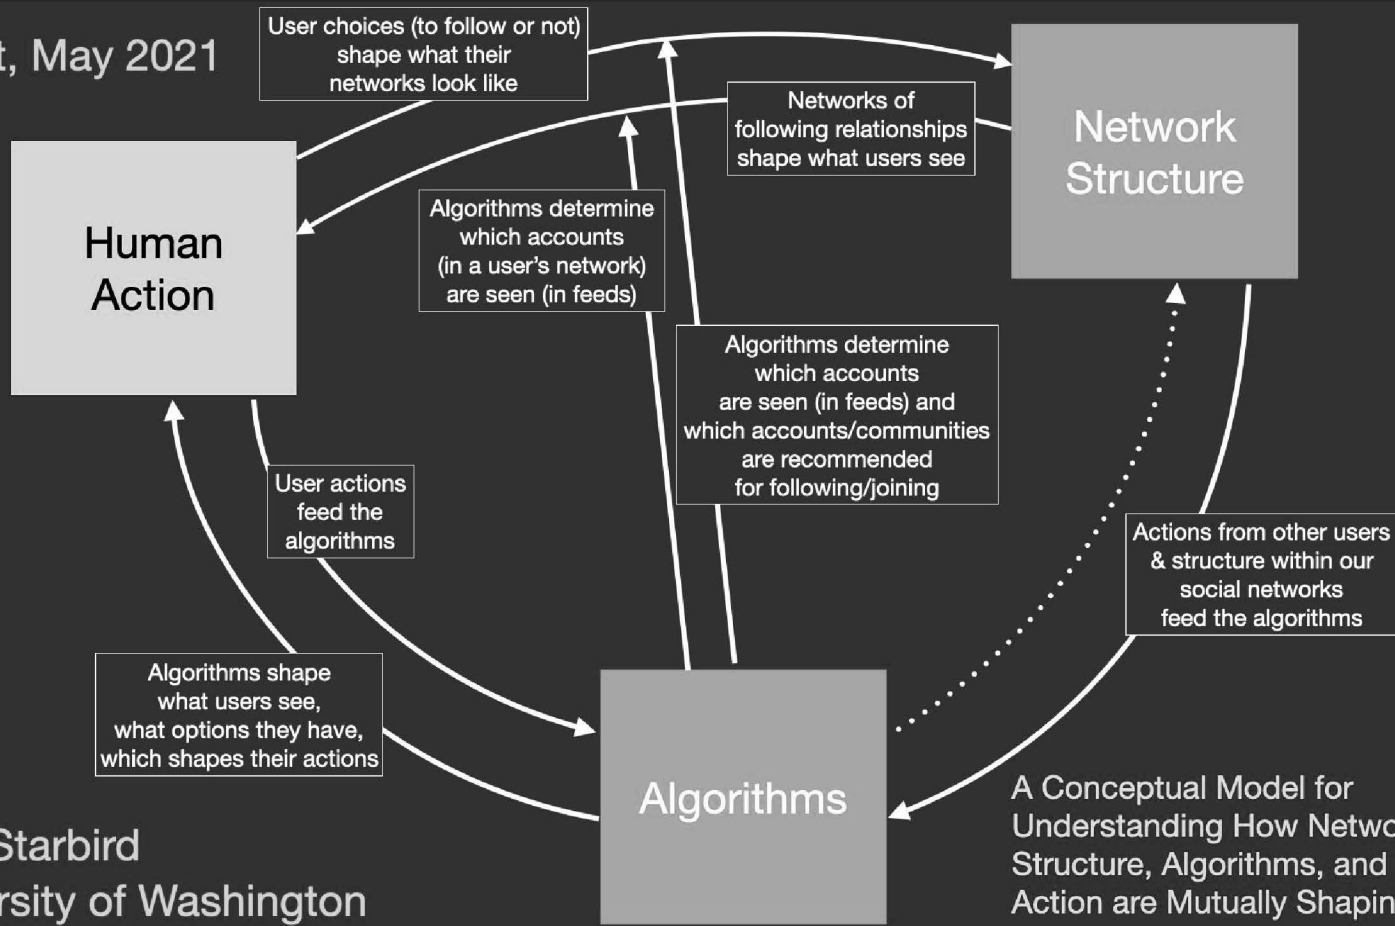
t, May 2021

User choices (to follow or not) shape what their networks look like

Networks of following relationships shape what users see

Network Structure

Human Action

Algorithms determine which accounts (in a user's network) are seen (in feeds)

Algorithms determine which accounts are seen (in feeds) and which accounts/communities are recommended for following/joining

User actions feed the algorithms

Actions from other users & structure within our social networks feed the algorithms

Algorithms shape what users see, what options they have, which shapes their actions

Algorithms

Starbird
rsity of Washington

A Conceptual Model for Understanding How Netwo Structure, Algorithms, and Action are Mutually Shapin